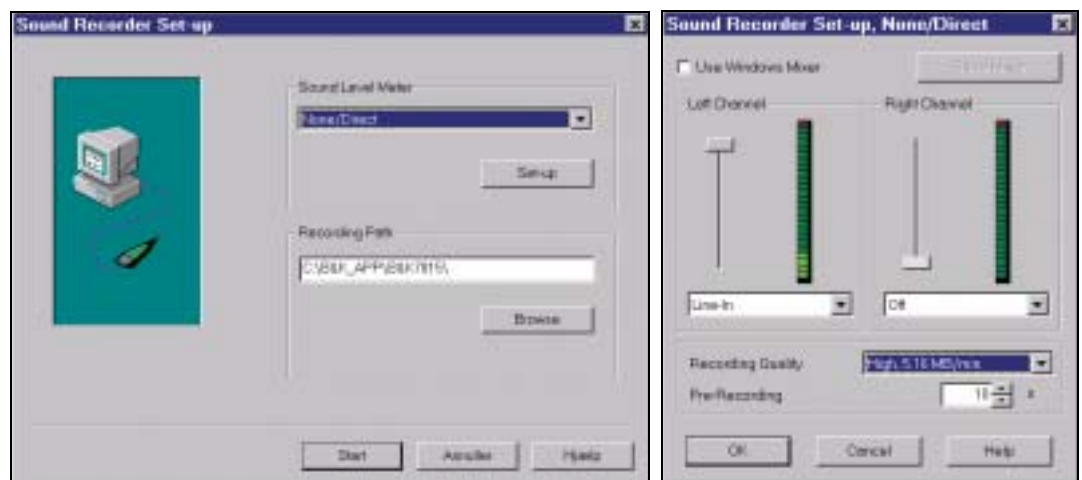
Sound Recorder Set-up

Sound Level Meter

None/Direct

Set-up

Recording Path

C:\B&K_APP\B&K7815\

Browse

Start

Annuller

Hjælp

Sound Recorder Set-up, None/Direct

Use Windows Mixer

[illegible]

Left Channel

Right Channel

Line-In

Off

Recording Quality

High, 5.16 MB/min

Pre-Recording

10

s

OK

Cancel

Help